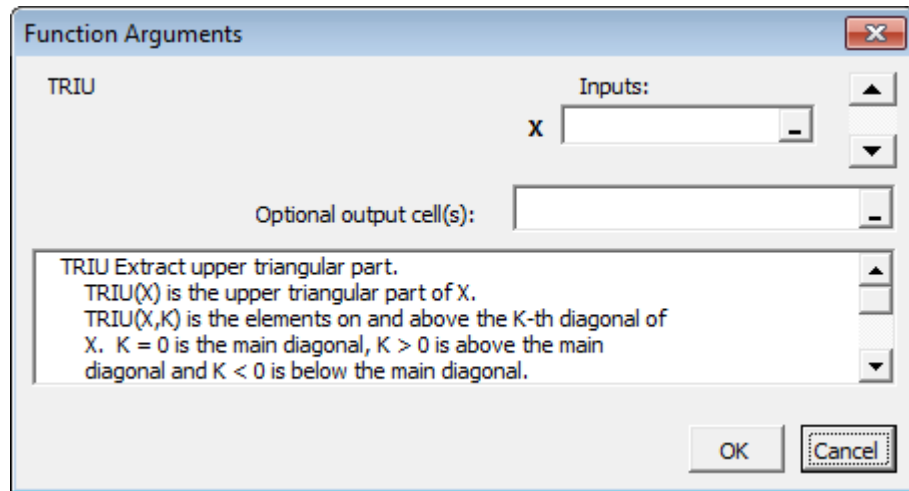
Function Arguments

TRIU

Inputs:

X

Optional output cell(s):

TRIU Extract upper triangular part.
TRIU(X) is the upper triangular part of X.
TRIU(X,K) is the elements on and above the K-th diagonal of X. K = 0 is the main diagonal, K > 0 is above the main diagonal and K < 0 is below the main diagonal.

OK

Cancel